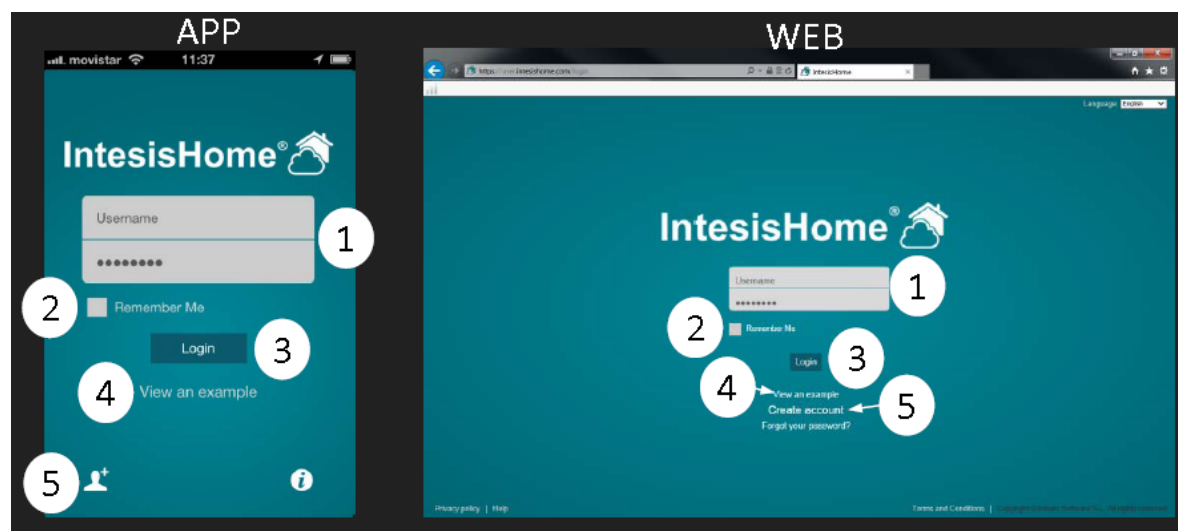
APP

movistar 11:37

IntesisHome®

Username

••••••••• 1

2 Remember Me

Login 3

4 View an example

5

WEB

https://www.intesishome.com/login IntesisHome

Language English

IntesisHome®

Username 1

•••••••••

2 Remember Me

Login 3

4 View an example

Create account 5

Forgot your password?

Privacy policy | Help

Terms and Conditions | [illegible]